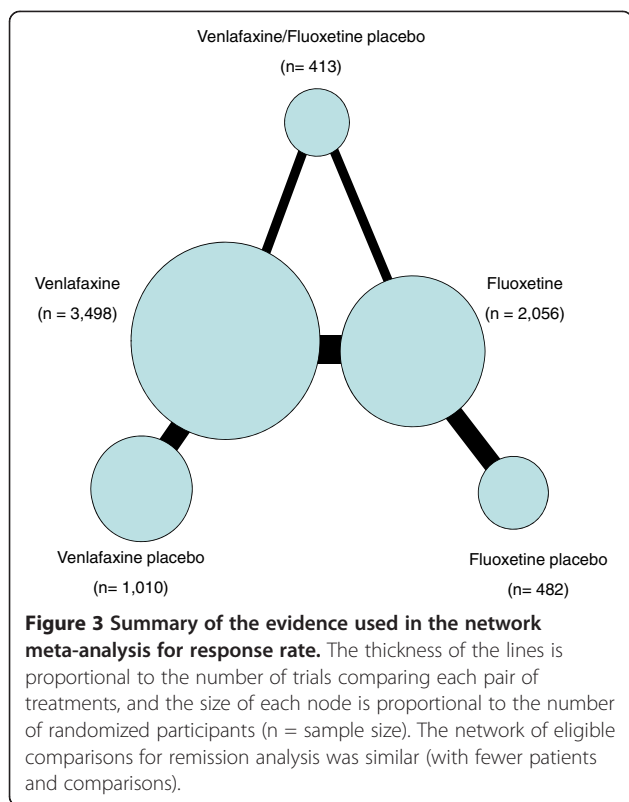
Venlafaxine/Fluoxetine placebo
(n= 413)

Venlafaxine
(n = 3,498)

Fluoxetine
(n = 2,056)

Venlafaxine placebo
(n= 1,010)

Fluoxetine placebo
(n= 482)

**Figure 3 Summary of the evidence used in the network meta-analysis for response rate.** The thickness of the lines is proportional to the number of trials comparing each pair of treatments, and the size of each node is proportional to the number of randomized participants (n = sample size). The network of eligible comparisons for remission analysis was similar (with fewer patients and comparisons).